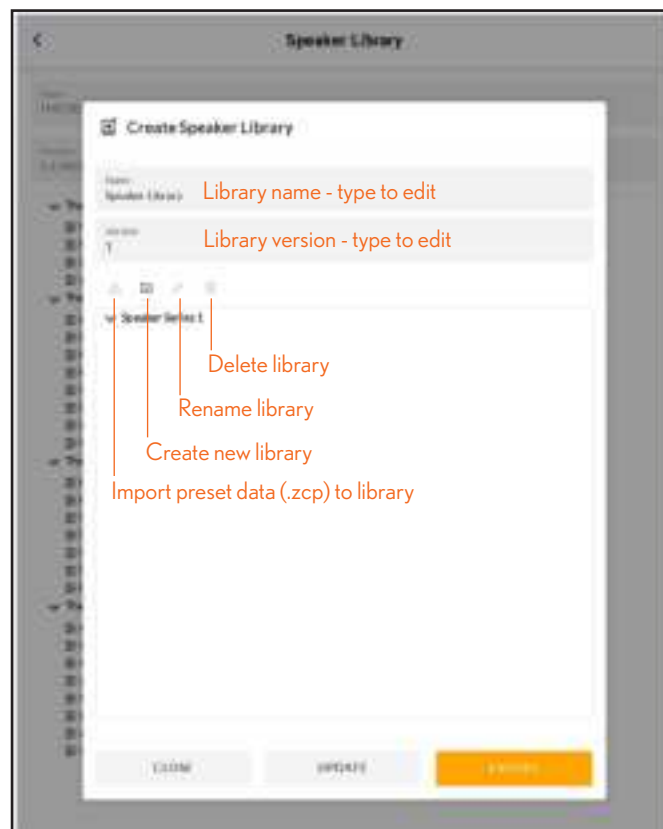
Speaker Library

Create Speaker Library

Name
Speaker Library
Library name - type to edit

Version
1
Library version - type to edit

Speaker Series 1

Delete library

Rename library

Create new library

Import preset data (.zcp) to library

CLOSE

UPDATE

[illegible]